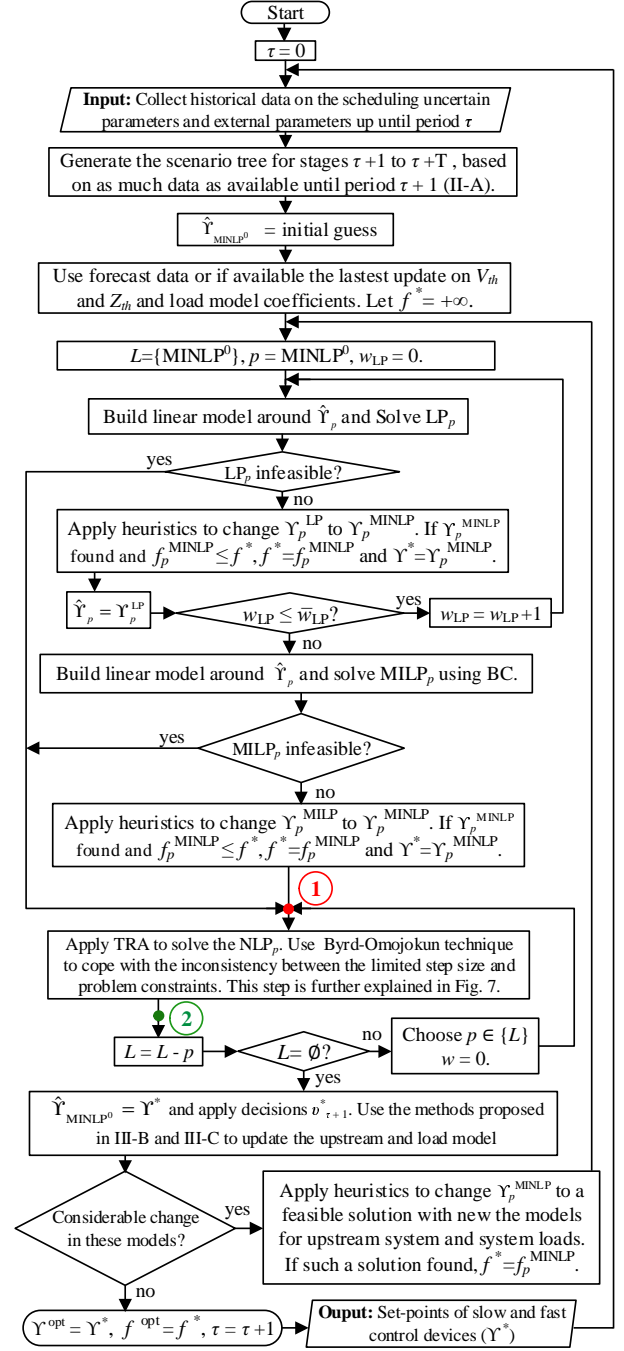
Start

$\tau = 0$

**Input:** Collect historical data on the scheduling uncertain parameters and external parameters up until period $\tau$

Generate the scenario tree for stages $\tau + 1$ to $\tau + T$, based on as much data as available until period $\tau + 1$ (II-A).

$\hat{\Upsilon}_{MINLP^0}$ = initial guess

Use forecast data or if available the lastest update on $V_{th}$ and $Z_{th}$ and load model coefficients. Let $f^* = +\infty$.

$L$={MINLP$^0$}, $p$ = MINLP$^0$, $w_{LP} = 0$.

Build linear model around $\hat{\Upsilon}_p$ and Solve LP$_p$

yes

LP$_p$ infeasible?

no

Apply heuristics to change $\Upsilon_p^{LP}$ to $\Upsilon_p^{MINLP}$. If $\Upsilon_p^{MINLP}$ found and $f_p^{MINLP} \leq f^*$, $f^* = f_p^{MINLP}$ and $\Upsilon^* = \Upsilon_p^{MINLP}$.

$\hat{\Upsilon}_p = \Upsilon_p^{LP}$

$w_{LP} \leq \bar{w}_{LP}$?

yes

$w_{LP} = w_{LP} + 1$

no

Build linear model around $\hat{\Upsilon}_p$ and solve MILP$_p$ using BC.

yes

MILP$_p$ infeasible?

no

Apply heuristics to change $\Upsilon_p^{MILP}$ to $\Upsilon_p^{MINLP}$. If $\Upsilon_p^{MINLP}$ found and $f_p^{MINLP} \leq f^*$, $f^* = f_p^{MINLP}$ and $\Upsilon^* = \Upsilon_p^{MINLP}$.

1

Apply TRA to solve the NLP$_p$. Use Byrd-Omojokun technique to cope with the inconsistency between the limited step size and problem constraints. This step is further explained in Fig. 7.

2

$L = L - p$

$L = \emptyset$?

no

Choose $p \in \{L\}$
$w = 0$.

yes

$\hat{\Upsilon}_{MINLP^0} = \Upsilon^*$ and apply decisions $\upsilon^*_{\tau+1}$. Use the methods proposed in III-B and III-C to update the upstream and load model

Considerable change in these models?

yes

Apply heuristics to change $\Upsilon_p^{MINLP}$ to a feasible solution with new the models for upstream system and system loads. If such a solution found, $f^* = f_p^{MINLP}$.

no

$\Upsilon^{opt} = \Upsilon^*$, $f^{opt} = f^*$, $\tau = \tau + 1$

**Ouput:** Set-points of slow and fast control devices ($\Upsilon^*$)